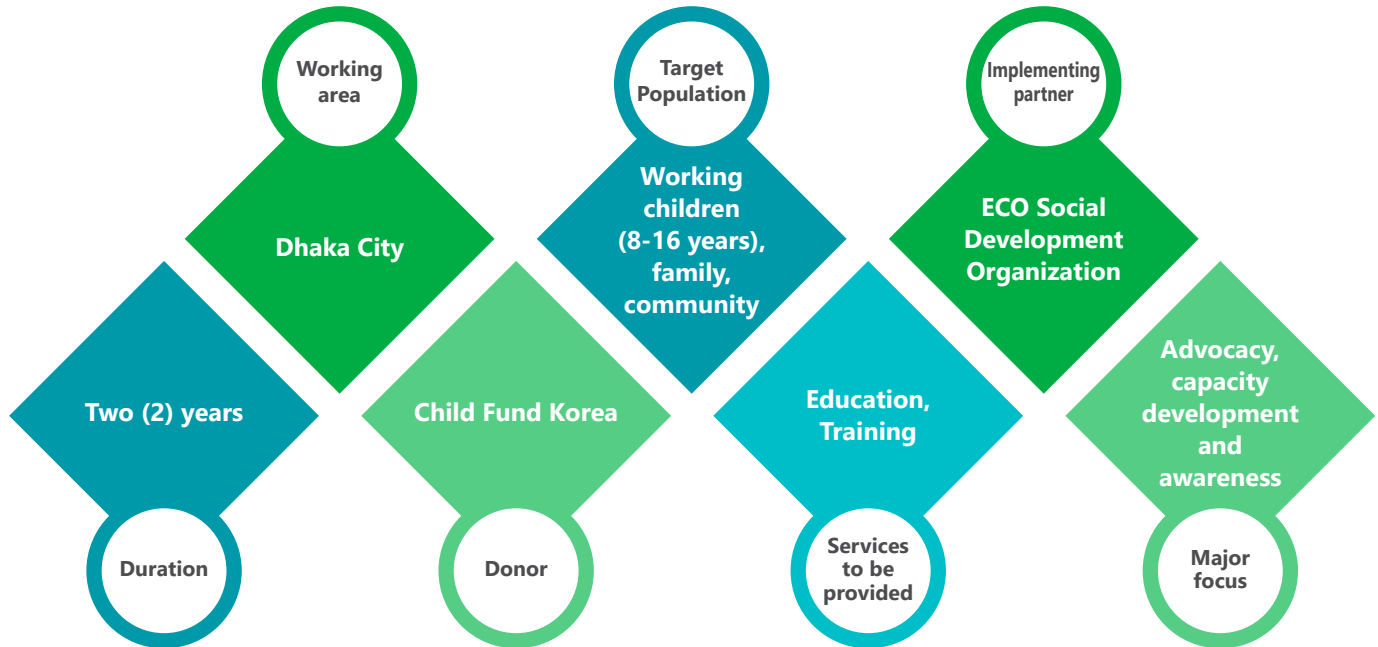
Working area

Dhaka City

Target Population

Working children (8-16 years), family, community

Implementing partner

ECO Social Development Organization

Two (2) years

Duration

Child Fund Korea

Donor

Education, Training

Services to be provided

Advocacy, capacity development and awareness

Major focus